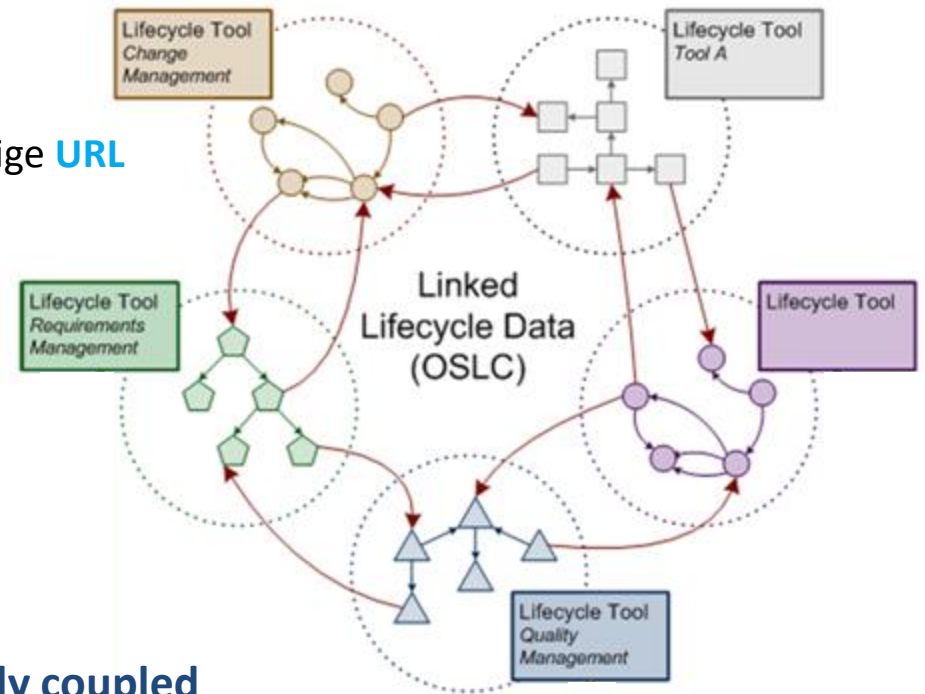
Lifecycle Tool
*Change Management*

Lifecycle Tool
*Tool A*

ige **URL**

Linked Lifecycle Data (OSLC)

Lifecycle Tool
*Requirements Management*

Lifecycle Tool

Lifecycle Tool
*Quality Management*

**ly coupled**